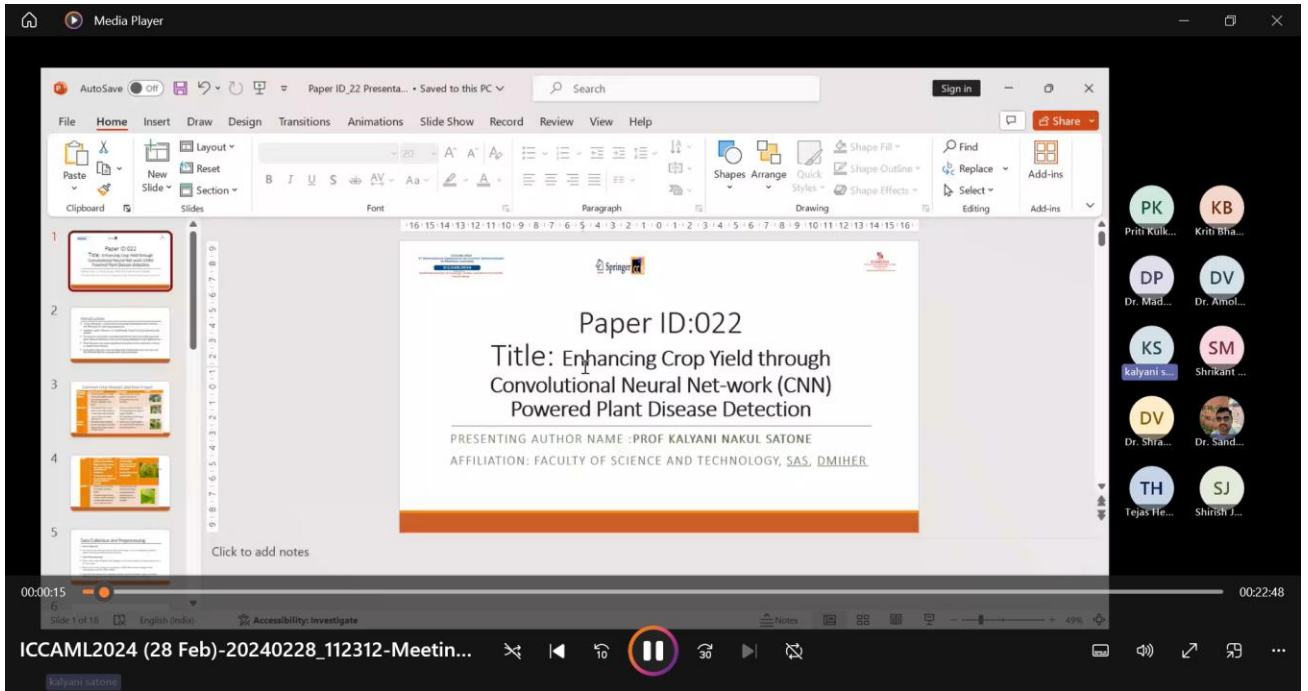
Media Player

AutoSave Off Paper ID_22 Presenta... • Saved to this PC Search Sign in

File Home Insert Draw Design Transitions Animations Slide Show Record Review View Help Share

Paste New Slide Layout Reset Section Clipboard Slides Font Paragraph Shapes Arrange Quick Styles Shape Fill Shape Outline Shape Effects Drawing Find Replace Select Editing Add-ins Add-ins

Springer

Paper ID:022

Title: Enhancing Crop Yield through Convolutional Neural Net-work (CNN) Powered Plant Disease Detection

PRESENTING AUTHOR NAME :PROF KALYANI NAKUL SATONE

AFFILIATION: FACULTY OF SCIENCE AND TECHNOLOGY, SAS, DMIHER

Click to add notes

Slide 1 of 18 English (India) Accessibility: Investigate Notes 49%

PK Priti Kulk...
KB Kriti Bha...
DP Dr. Mad...
DV Dr. Amol...
KS kalyani s...
SM Shrikant ...
DV Dr. Shra...
Dr. Sand...
TH Tejas He...
SJ Shirish J...

00:00:15 00:22:48

ICCAML2024 (28 Feb)-20240228_112312-Meetin...

kalyani satone